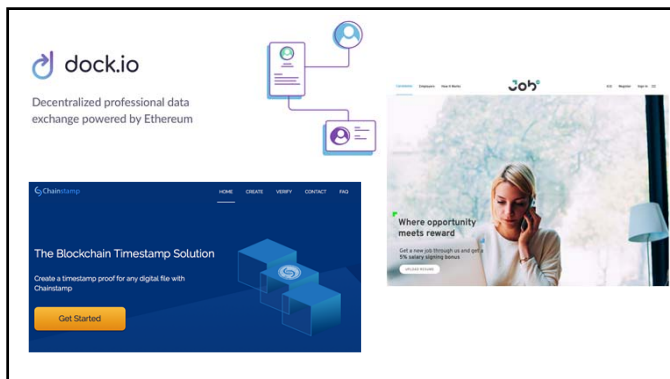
dock.io

Decentralized professional data exchange powered by Ethereum

Chainstamp

HOME CREATE VERIFY CONTACT FAQ

The Blockchain Timestamp Solution

Create a timestamp proof for any digital file with Chainstamp

Get Started

Candidates Employers How it Works

Job

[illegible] Register Sign In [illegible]

Where opportunity meets reward

Get a new job through us and get a 5% salary signing bonus

UPLOAD RESUME